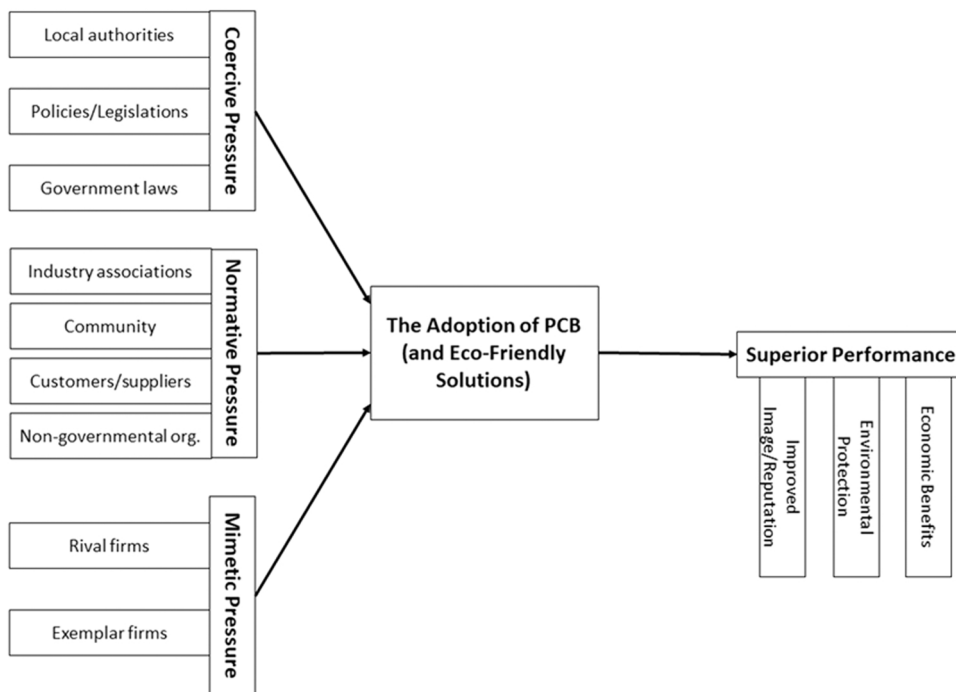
Local authorities

Policies/Legislations

Government laws

Coercive Pressure

Industry associations

Community

Customers/suppliers

Non-governmental org.

Normative Pressure

Rival firms

Exemplar firms

Mimetic Pressure

The Adoption of PCB (and Eco-Friendly Solutions)

Superior Performance

Improved Image/Reputation

Environmental Protection

Economic Benefits